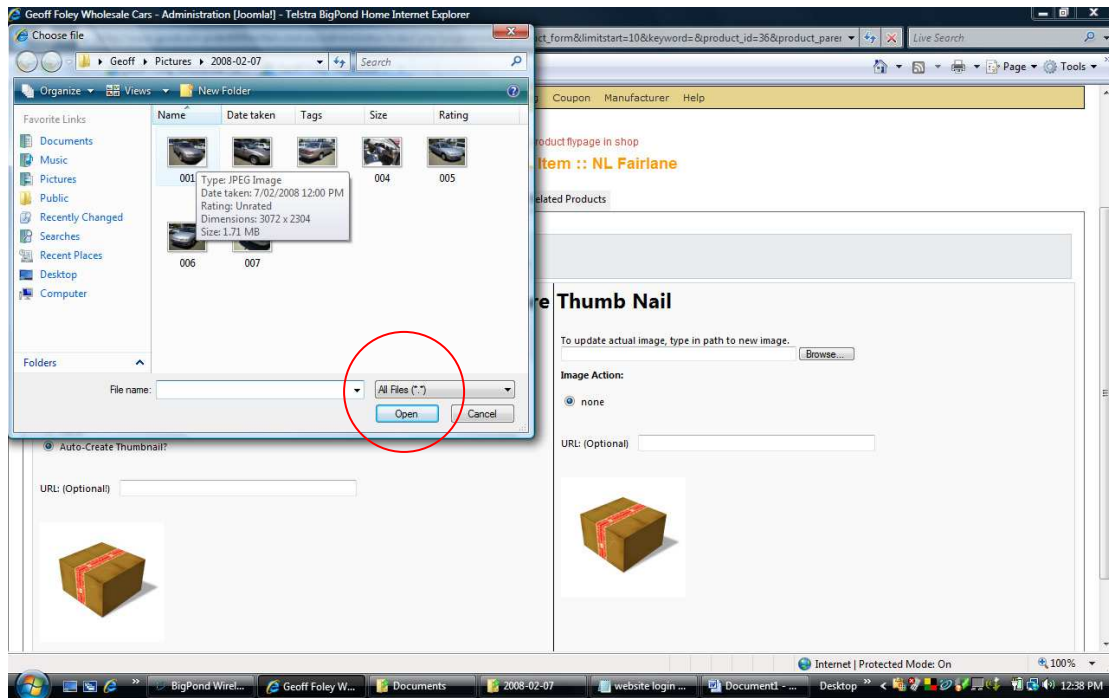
Geoff Foley Wholesale Cars - Administration [Joomla!] - Telstra BigPond Home Internet Explorer

Choose file

Geoff ▸ Pictures ▸ 2008-02-07

Search

Organize ▾ Views ▾ New Folder

Favorite Links

Documents

Music

Pictures

Public

Recently Changed

Searches

Recent Places

Desktop

Computer

Folders

| Name | Date taken | Tags | Size | Rating |
|---|---|---|---|---|

001

004

005

006

007

Type: JPEG Image
Date taken: 7/02/2008 12:00 PM
Rating: Unrated
Dimensions: 3072 x 2304
Size: 1.71 MB

File name:

All Files (*.*)

Open

Cancel

ct_form&limitstart=10&keyword=&product_id=36&product_pare

Live Search

Page ▾ Tools ▾

Coupon Manufacturer Help

roduct flypage in shop

Item :: NL Fairlane

elated Products

re Thumb Nail

To update actual image, type in path to new image.

Browse...

Image Action:

none

URL: (Optional)

Auto-Create Thumbnail?

URL: (Optional)

Internet | Protected Mode: On

100%

BigPond Wirel...

Geoff Foley W...

Documents

2008-02-07

website login ...

Document1 - ...

Desktop

12:38 PM